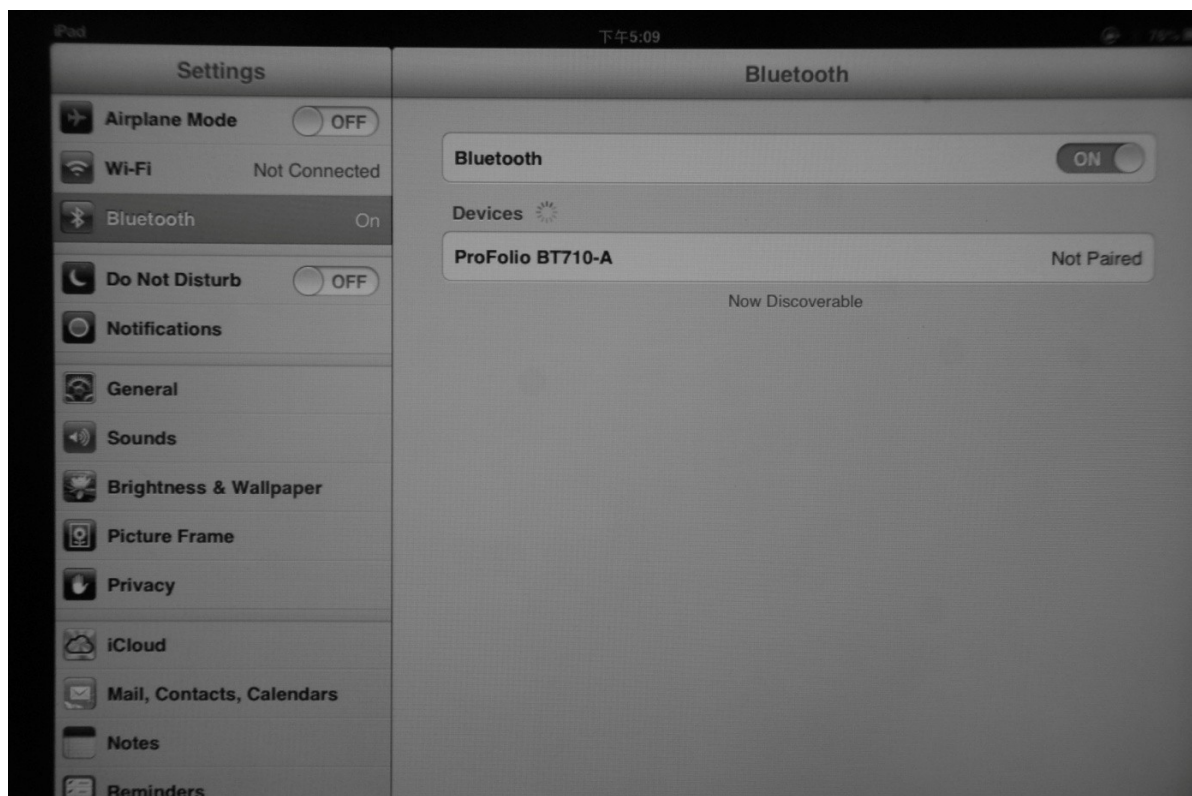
iPad 下午5:09 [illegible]

Settings

Airplane Mode OFF

Wi-Fi Not Connected

Bluetooth On

Do Not Disturb OFF

Notifications

General

Sounds

Brightness & Wallpaper

Picture Frame

Privacy

iCloud

Mail, Contacts, Calendars

Notes

Reminders

Bluetooth

Bluetooth ON

Devices

ProFolio BT710-A Not Paired

Now Discoverable